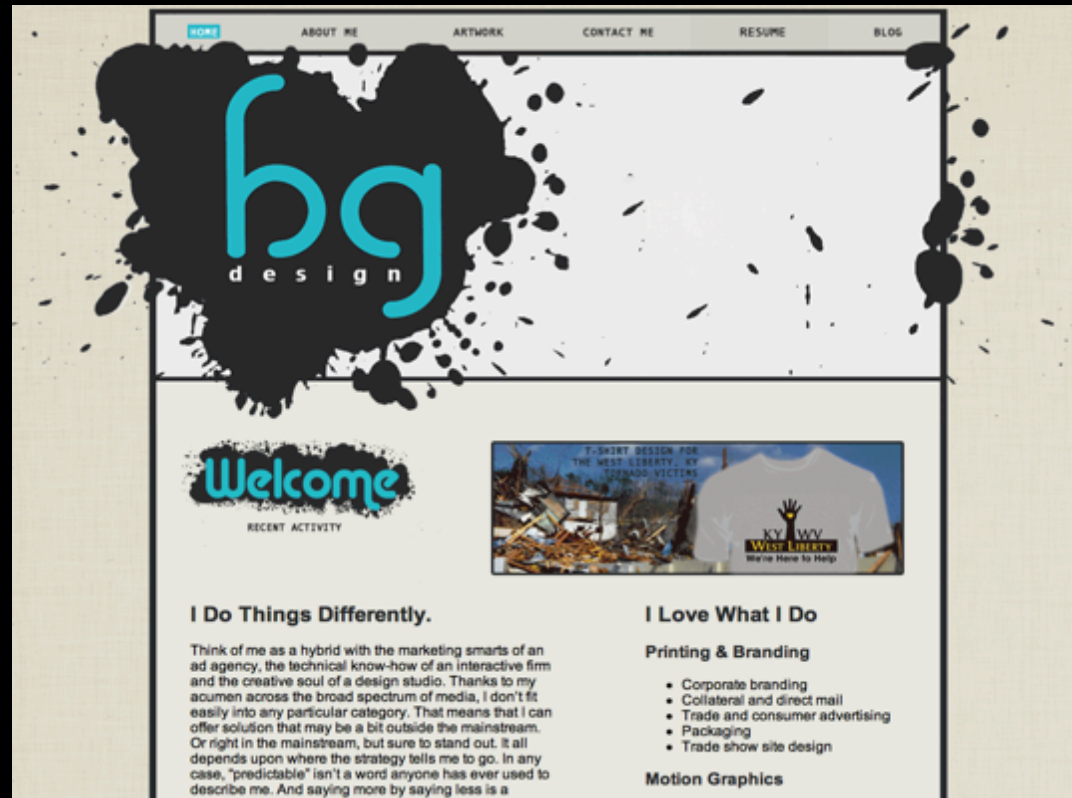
HOME ABOUT ME ARTWORK CONTACT ME RESUME BLOG

bg
design

Welcome

RECENT ACTIVITY

T-SHIRT DESIGN FOR THE WEST LIBERTY, KY TORNADO VICTIMS

KY WV
West Liberty
We're Here to Help

I Do Things Differently.

Think of me as a hybrid with the marketing smarts of an ad agency, the technical know-how of an interactive firm and the creative soul of a design studio. Thanks to my acumen across the broad spectrum of media, I don't fit easily into any particular category. That means that I can offer solution that may be a bit outside the mainstream. Or right in the mainstream, but sure to stand out. It all depends upon where the strategy tells me to go. In any case, "predictable" isn't a word anyone has ever used to describe me. And saying more by saying less is a

I Love What I Do

Printing & Branding

- Corporate branding
- Collateral and direct mail
- Trade and consumer advertising
- Packaging
- Trade show site design

Motion Graphics